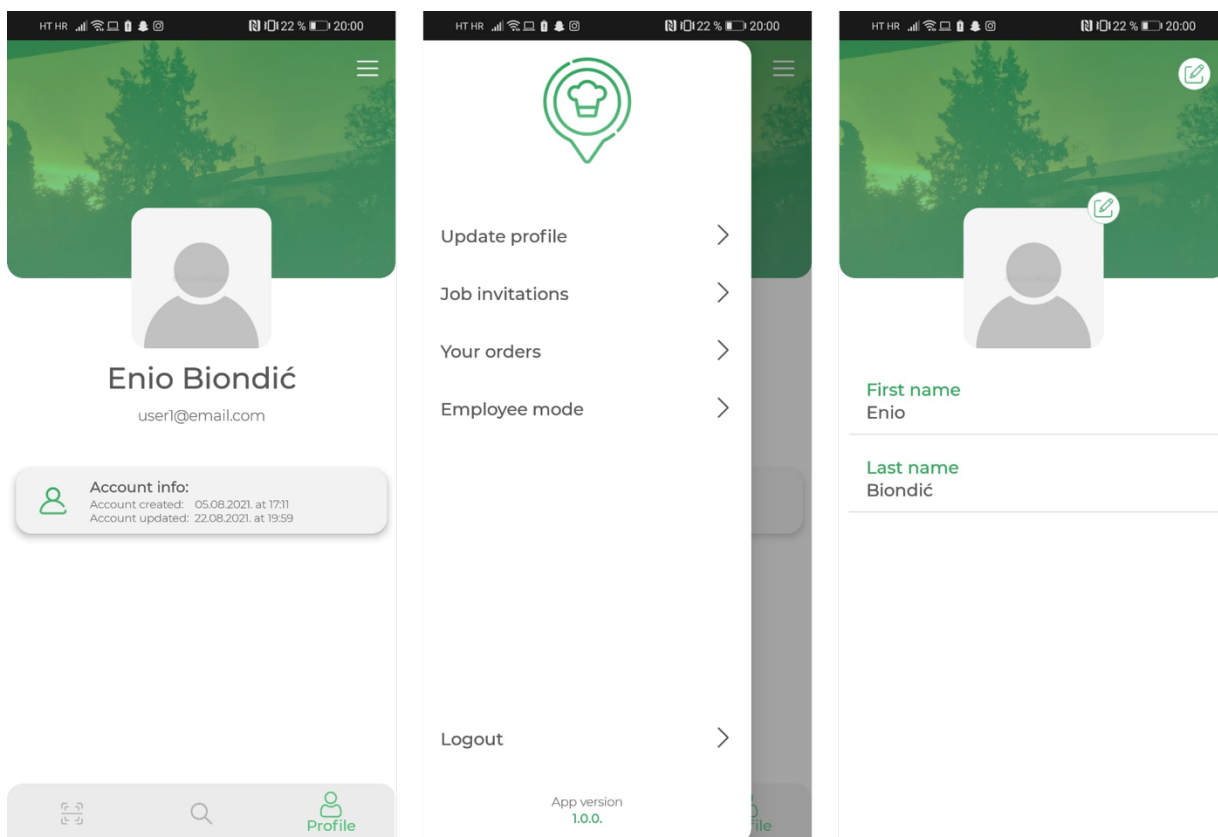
HT HR 22 % 20:00

Enio Biondić

user1@email.com

Account info:
Account created: 05.08.2021. at 17:11
Account updated: 22.08.2021. at 19:59

Profile

HT HR 22 % 20:00

Update profile

Job invitations

Your orders

Employee mode

Logout

App version
1.0.0.

HT HR 22 % 20:00

First name
Enio

Last name
Biondić